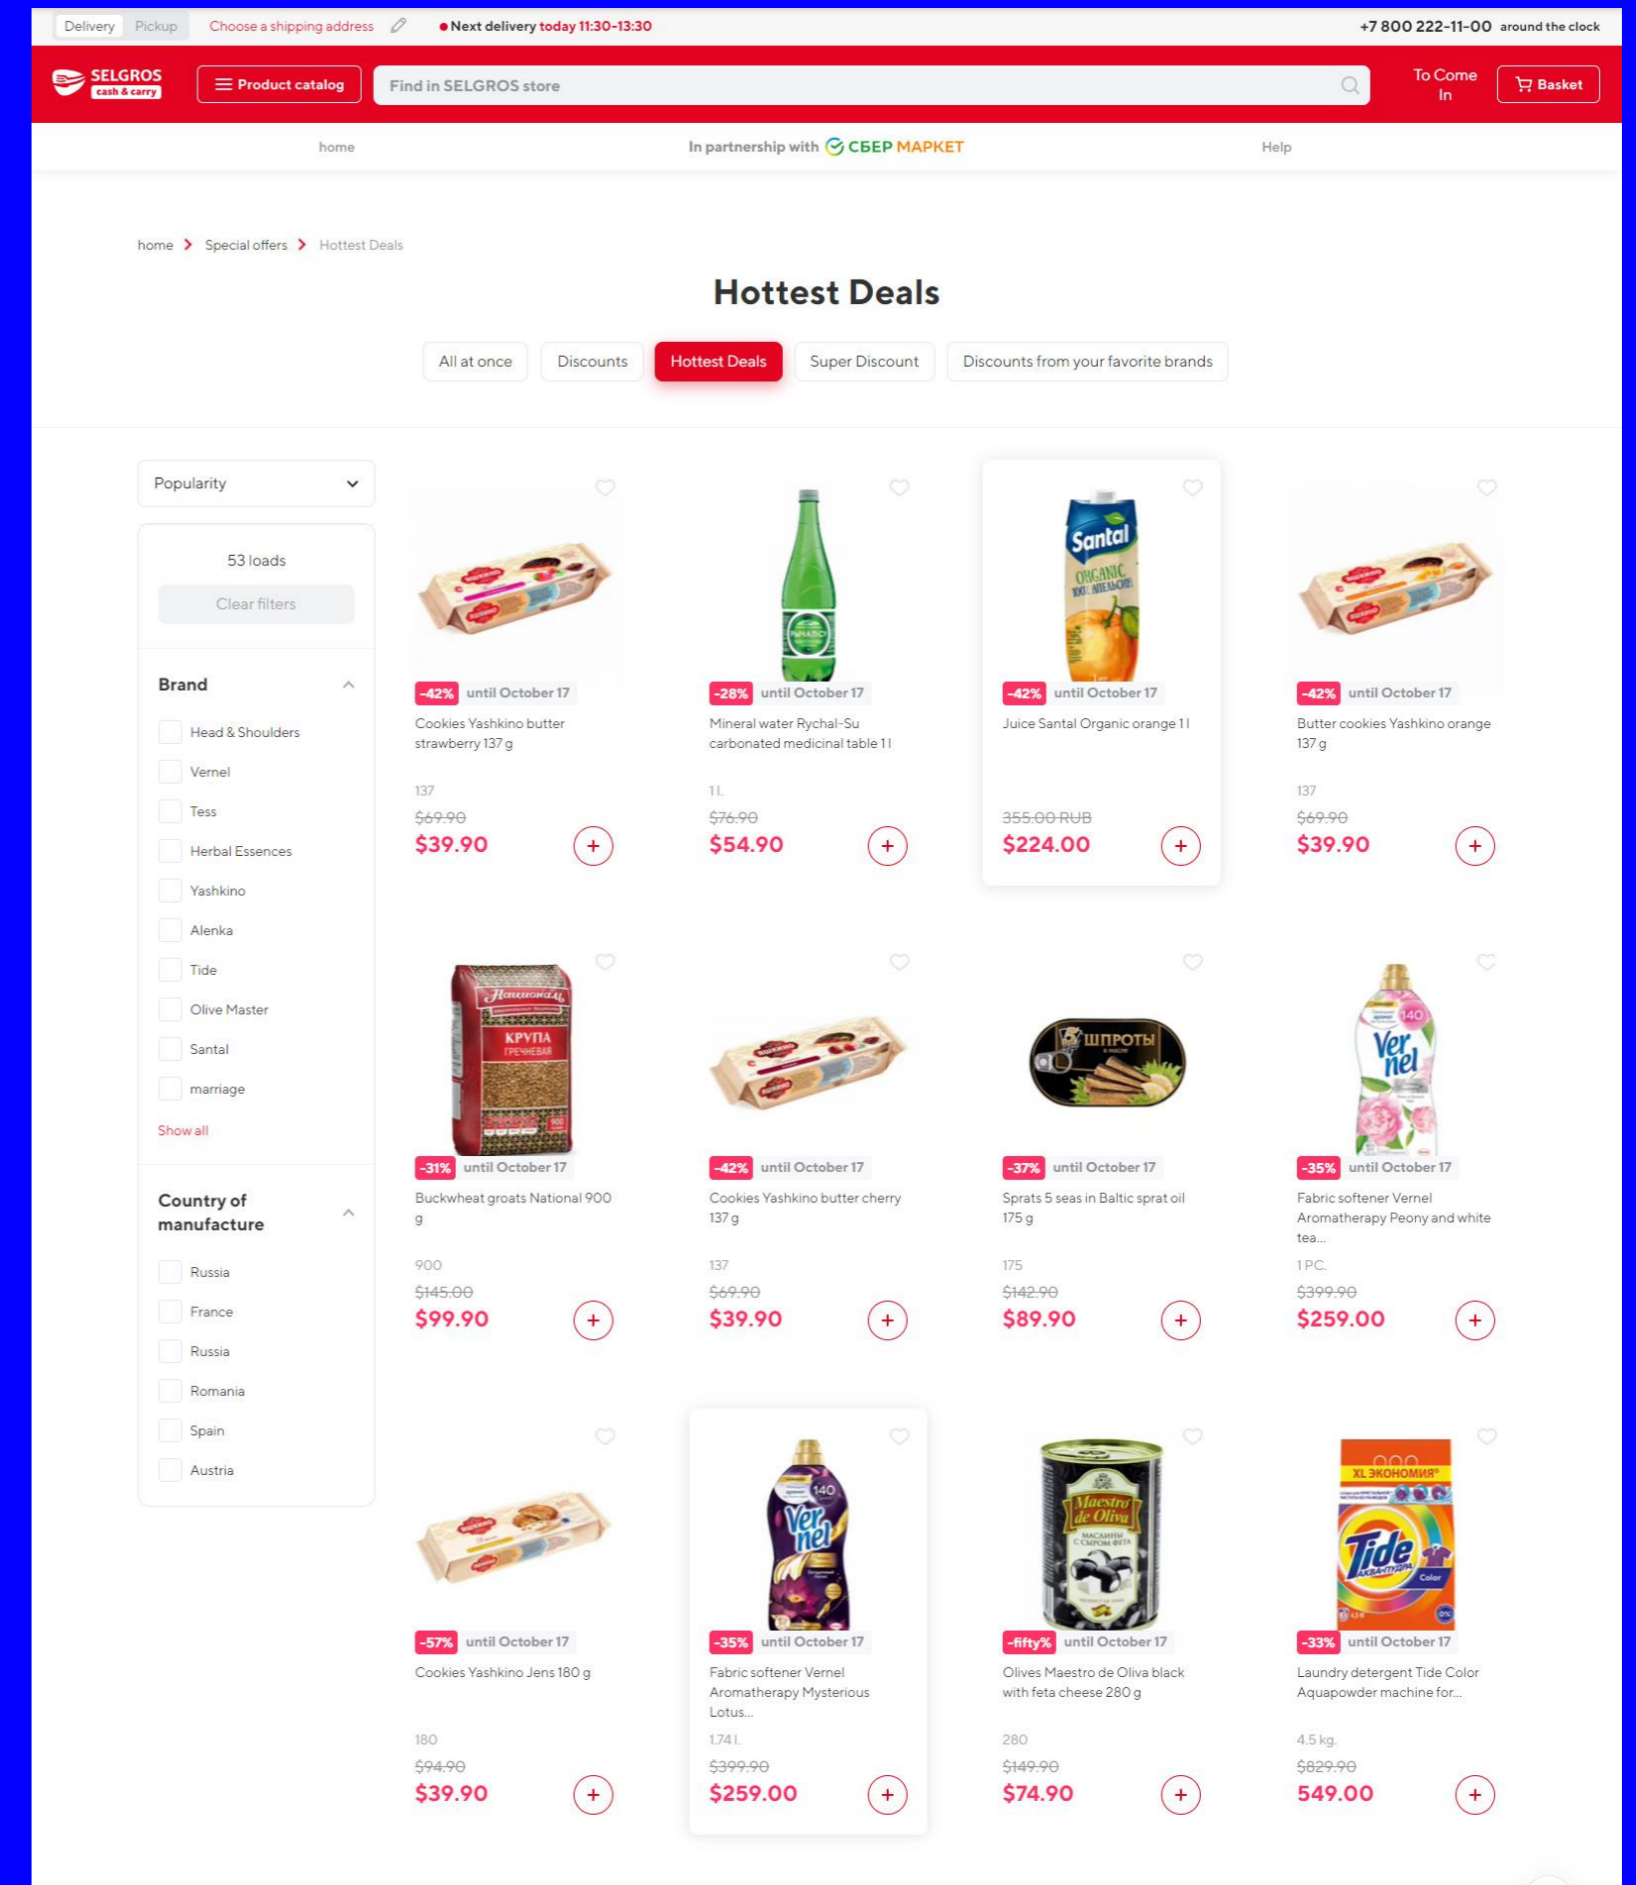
Delivery Pickup Choose a shipping address ● Next delivery today 11:30-13:30 +7 800 222-11-00 around the clock

SELGROS cash & carry
Product catalog
Find in SELGROS store
To Come In
Basket

home
In partnership with СБЕР МАРКЕТ
Help

home > Special offers > Hottest Deals

Hottest Deals

All at once | Discounts | Hottest Deals | Super Discount | Discounts from your favorite brands

Popularity

53 loads
Clear filters

Brand
Head & Shoulders
Vernel
Tess
Herbal Essences
Yashkino
Alenka
Tide
Olive Master
Santal
marriage
Show all

Country of manufacture
Russia
France
Russia
Romania
Spain
Austria

-42% until October 17
Cookies Yashkino butter strawberry 137 g
137
$69.90
$39.90
+

-28% until October 17
Mineral water Rychal-Su carbonated medicinal table 1 l
1 l.
$76.90
$54.90
+

-42% until October 17
Juice Santal Organic orange 1 l
355.00 RUB
$224.00
+

-42% until October 17
Butter cookies Yashkino orange 137 g
137
$69.90
$39.90
+

-31% until October 17
Buckwheat groats National 900 g
900
$145.00
$99.90
+

-42% until October 17
Cookies Yashkino butter cherry 137 g
137
$69.90
$39.90
+

-37% until October 17
Sprats 5 seas in Baltic sprat oil 175 g
175
$142.90
$89.90
+

-35% until October 17
Fabric softener Vernel Aromatherapy Peony and white tea...
1 PC.
$399.90
$259.00
+

-57% until October 17
Cookies Yashkino Jens 180 g
180
$94.90
$39.90
+

-35% until October 17
Fabric softener Vernel Aromatherapy Mysterious Lotus...
1.74 l.
$399.90
$259.00
+

-fifty% until October 17
Olives Maestro de Oliva black with feta cheese 280 g
280
$149.90
$74.90
+

-33% until October 17
Laundry detergent Tide Color Aquapowder machine for...
4.5 kg.
$829.90
549.00
+